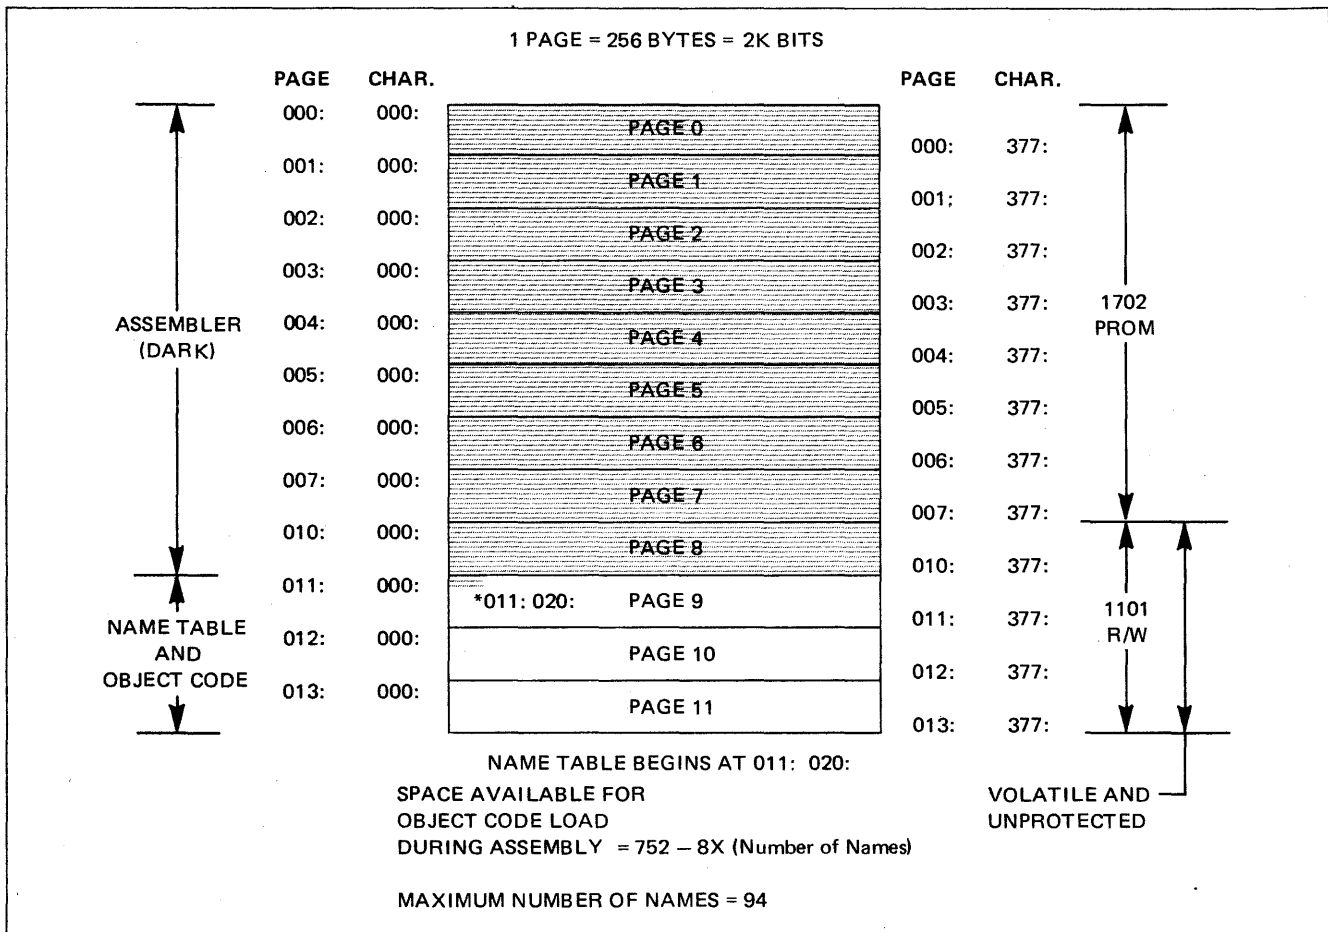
1 PAGE = 256 BYTES = 2K BITS

PAGE CHAR.

ASSEMBLER (DARK)

NAME TABLE AND OBJECT CODE

000: 000:
001: 000:
002: 000:
003: 000:
004: 000:
005: 000:
006: 000:
007: 000:
010: 000:
011: 000:
012: 000:
013: 000:

PAGE 0
PAGE 1
PAGE 2
PAGE 3
PAGE 4
PAGE 5
PAGE 6
PAGE 7
PAGE 8
*011: 020: PAGE 9
PAGE 10
PAGE 11

PAGE CHAR.

000: 377:
001: 377:
002: 377:
003: 377:
004: 377:
005: 377:
006: 377:
007: 377:
010: 377:
011: 377:
012: 377:
013: 377:

1702 PROM

1101 R/W

NAME TABLE BEGINS AT 011: 020:

SPACE AVAILABLE FOR OBJECT CODE LOAD DURING ASSEMBLY = 752 – 8X (Number of Names)

MAXIMUM NUMBER OF NAMES = 94

VOLATILE AND UNPROTECTED